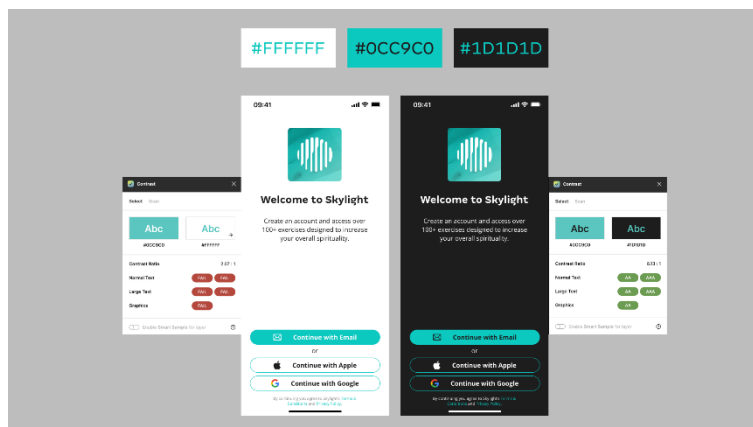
#FFFFFF #0CC9C0 #1D1D1D

Contrast

Select

Abc Abc

#0CC9C0 #FFFFFF

Contrast Ratio 2.07 : 1

Normal Text FAIL FAIL

Large Text FAIL FAIL

Graphics FAIL

09:41

Welcome to Skylight

Create an account and access over 100+ exercises designed to increase your overall spirituality.

Continue with Email

or

Continue with Apple

Continue with Google

By continuing you agree to Skylight's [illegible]

09:41

Welcome to Skylight

Create an account and access over 100+ exercises designed to increase your overall spirituality.

Continue with Email

or

Continue with Apple

Continue with Google

By continuing you agree to Skylight's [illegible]

Contrast

Select

Abc Abc

#0CC9C0 #1D1D1D

Contrast Ratio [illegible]

Normal Text AA AAA

Large Text AA AAA

Graphics AA